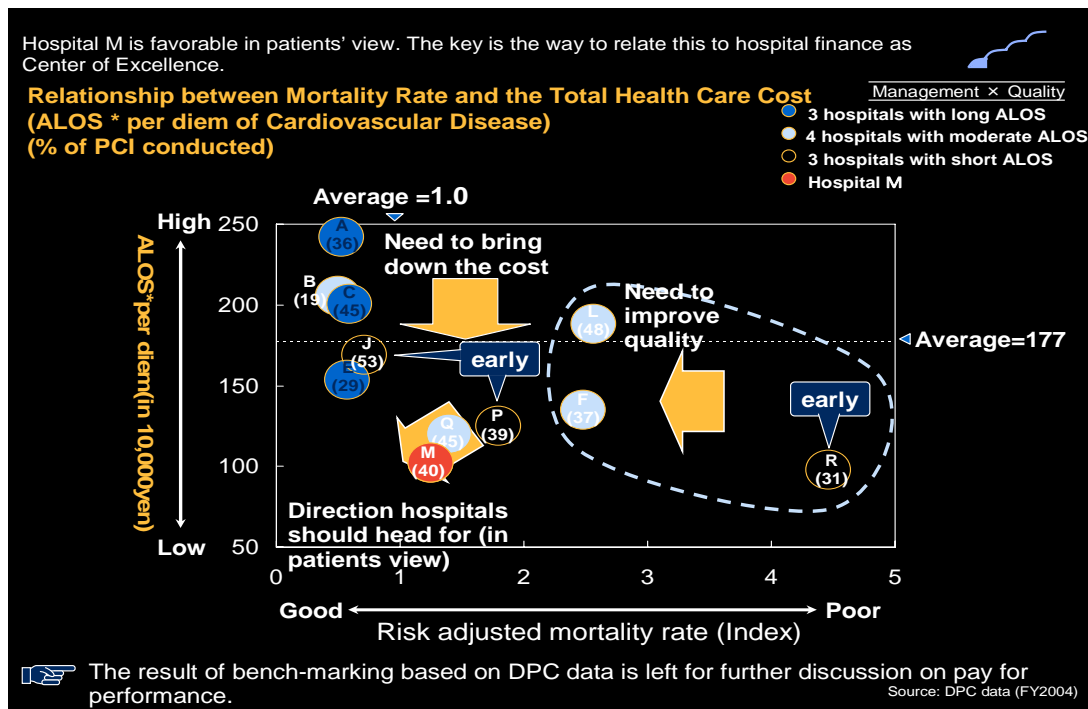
Hospital M is favorable in patients' view. The key is the way to relate this to hospital finance as Center of Excellence.

Management × Quality

Relationship between Mortality Rate and the Total Health Care Cost (ALOS * per diem of Cardiovascular Disease) (% of PCI conducted)

3 hospitals with long ALOS
4 hospitals with moderate ALOS
3 hospitals with short ALOS
Hospital M

Average =1.0

High 250
200
150
100
Low 50

ALOS*per diem(in 10,000yen)

A (36)
B (19)
C (45)
J (53)
E (29)
Q (45)
M (40)
P (39)
L (48)
F (37)
R (31)

Need to bring down the cost

Need to improve quality

Average=177

early

early

Direction hospitals should head for (in patients view)

0 1 2 3 4 5

Good Poor

Risk adjusted mortality rate (Index)

The result of bench-marking based on DPC data is left for further discussion on pay for performance.

Source: DPC data (FY2004)